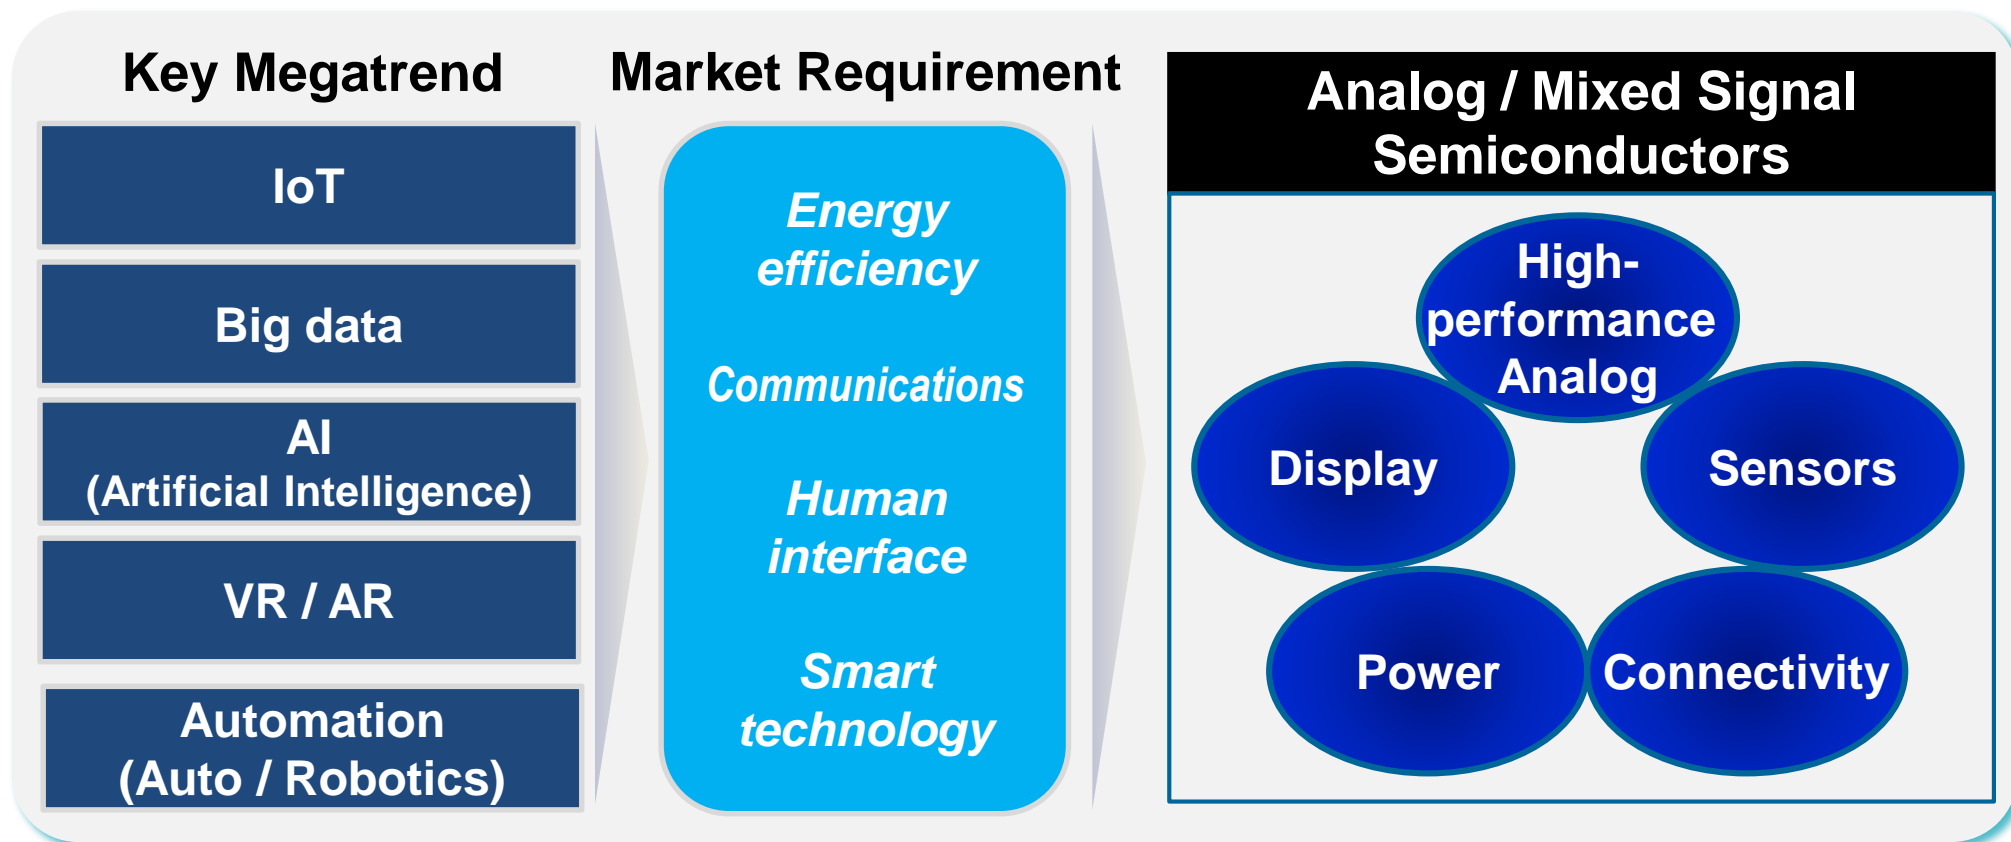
Key Megatrend

IoT

Big data

AI
(Artificial Intelligence)

VR / AR

Automation
(Auto / Robotics)

Market Requirement

Energy efficiency

Communications

Human interface

Smart technology

Analog / Mixed Signal Semiconductors

High-performance Analog

Display

Sensors

Power

Connectivity